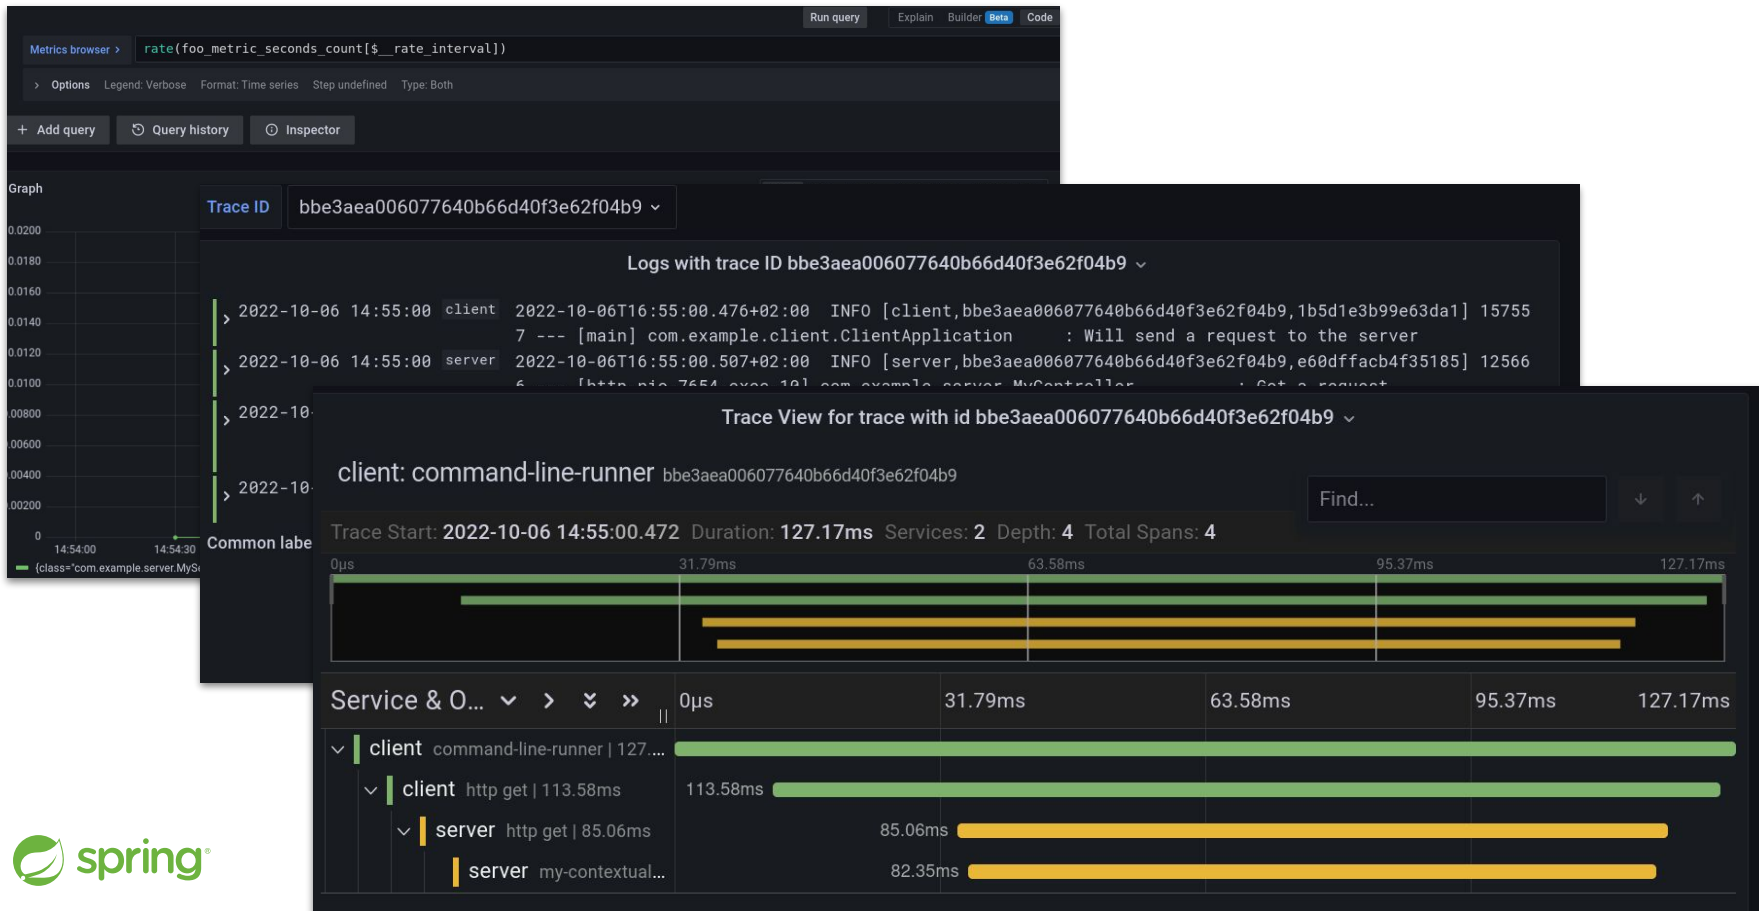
Run query

Explain Builder Beta Code

Metrics browser › rate(foo_metric_seconds_count[$__rate_interval])

› Options Legend: Verbose Format: Time series Step undefined Type: Both

+ Add query Query history Inspector

Graph

0.0200
0.0180
0.0160
0.0140
0.0120
0.0100
.00800
.00600
.00400
.00200
0

14:54:00 14:54:30

{class="com.example.server.MyS

Trace ID bbe3aea006077640b66d40f3e62f04b9

Logs with trace ID bbe3aea006077640b66d40f3e62f04b9

› 2022-10-06 14:55:00 client 2022-10-06T16:55:00.476+02:00 INFO [client,bbe3aea006077640b66d40f3e62f04b9,1b5d1e3b99e63da1] 15755 7 --- [main] com.example.client.ClientApplication : Will send a request to the server

› 2022-10-06 14:55:00 server 2022-10-06T16:55:00.507+02:00 INFO [server,bbe3aea006077640b66d40f3e62f04b9,e60dffacb4f35185] 12566 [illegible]

› 2022-10-

› 2022-10-

Common labe

Trace View for trace with id bbe3aea006077640b66d40f3e62f04b9

client: command-line-runner bbe3aea006077640b66d40f3e62f04b9

Find...

Trace Start: 2022-10-06 14:55:00.472 Duration: 127.17ms Services: 2 Depth: 4 Total Spans: 4

0μs 31.79ms 63.58ms 95.37ms 127.17ms

Service & O... 0μs 31.79ms 63.58ms 95.37ms 127.17ms

client command-line-runner | 127....

client http get | 113.58ms 113.58ms

server http get | 85.06ms 85.06ms

server my-contextual... 82.35ms

spring